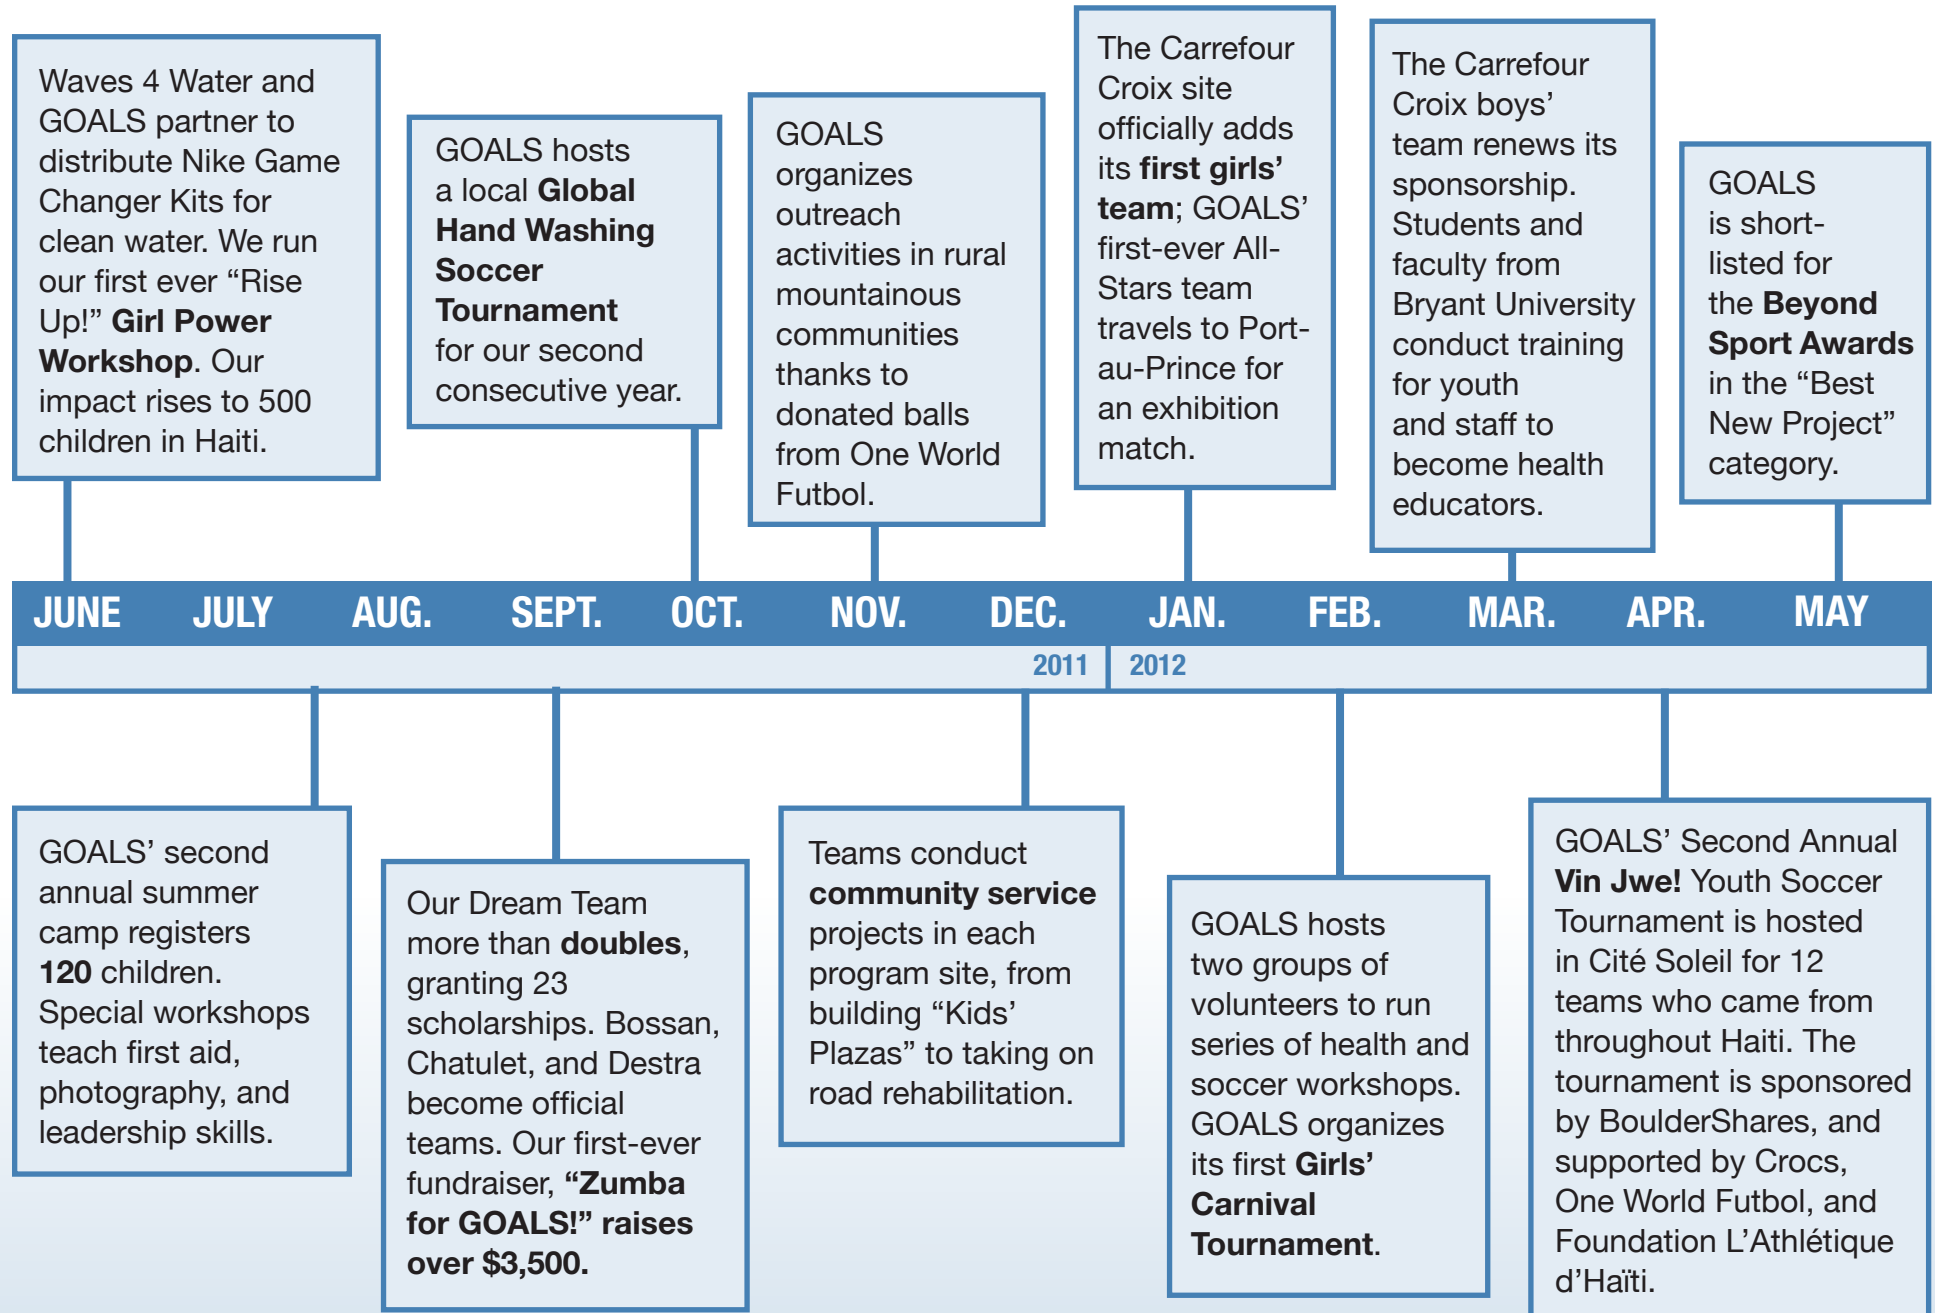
Waves 4 Water and GOALS partner to distribute Nike Game Changer Kits for clean water. We run our first ever “Rise Up!” Girl Power Workshop. Our impact rises to 500 children in Haiti.

GOALS hosts a local Global Hand Washing Soccer Tournament for our second consecutive year.

GOALS organizes outreach activities in rural mountainous communities thanks to donated balls from One World Futbol.

The Carrefour Croix site officially adds its first girls’ team; GOALS’ first-ever All-Stars team travels to Port-au-Prince for an exhibition match.

The Carrefour Croix boys’ team renews its sponsorship. Students and faculty from Bryant University conduct training for youth and staff to become health educators.

GOALS is short-listed for the Beyond Sport Awards in the “Best New Project” category.

JUNE JULY AUG. SEPT. OCT. NOV. DEC. JAN. FEB. MAR. APR. MAY

2011 2012

GOALS’ second annual summer camp registers 120 children. Special workshops teach first aid, photography, and leadership skills.

Our Dream Team more than doubles, granting 23 scholarships. Bossan, Chatulet, and Destra become official teams. Our first-ever fundraiser, “Zumba for GOALS!” raises over $3,500.

Teams conduct community service projects in each program site, from building “Kids’ Plazas” to taking on road rehabilitation.

GOALS hosts two groups of volunteers to run series of health and soccer workshops. GOALS organizes its first Girls’ Carnival Tournament.

GOALS’ Second Annual Vin Jwe! Youth Soccer Tournament is hosted in Cité Soleil for 12 teams who came from throughout Haiti. The tournament is sponsored by BoulderShares, and supported by Crocs, One World Futbol, and Foundation L’Athlétique d’Haïti.